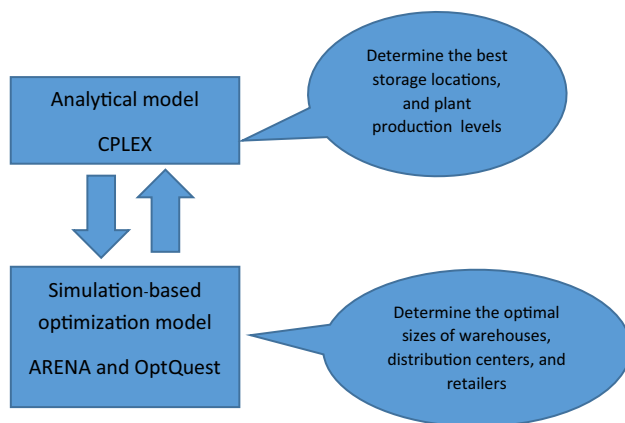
Analytical model

CPLEX

Determine the best storage locations, and plant production levels

Simulation-based optimization model

ARENA and OptQuest

Determine the optimal sizes of warehouses, distribution centers, and retailers